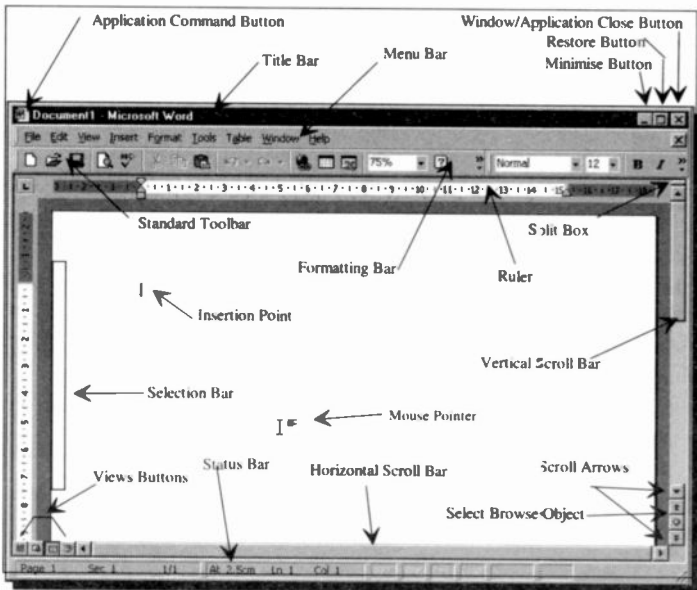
Application Command Button

Window/Application Close Button

Restore Button

Minimise Button

Title Bar

Menu Bar

Document1 - Microsoft Word

File Edit View Insert Format Tools Table Window Help

75%

Normal

12

B I

Standard Toolbar

Split Box

Formatting Bar

Ruler

Insertion Point

Vertical Scroll Bar

Selection Bar

Mouse Pointer

Views Buttons

Status Bar

Horizontal Scroll Bar

Scroll Arrows

Select Browse Object

Page 1 Sec 1 1/1 At 2.5cm Ln 1 Col 1